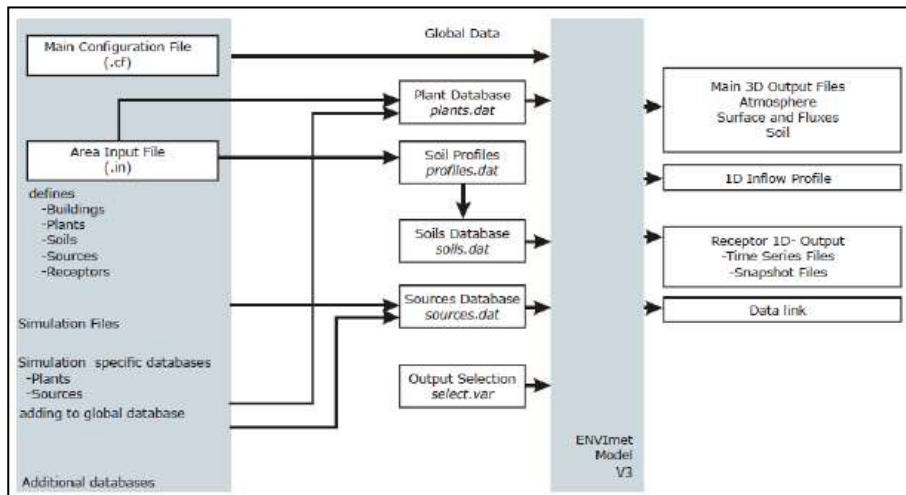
Main Configuration File
(.cf)

Global Data

Plant Database
*plants.dat*

Area Input File
(.in)

defines
-Buildings
-Plants
-Soils
-Sources
-Receptors

Soil Profiles
*profiles.dat*

Soils Database
*soils.dat*

Simulation Files

Sources Database
*sources.dat*

Simulation specific databases
-Plants
-Sources
adding to global database

Output Selection
*select.var*

Additional databases

ENVImet
Model
V3

Main 3D Output Files
Atmosphere
Surface and Fluxes
Soil

1D Inflow Profile

Receptor 1D- Output
-Time Series Files
-Snapshot Files

Data link